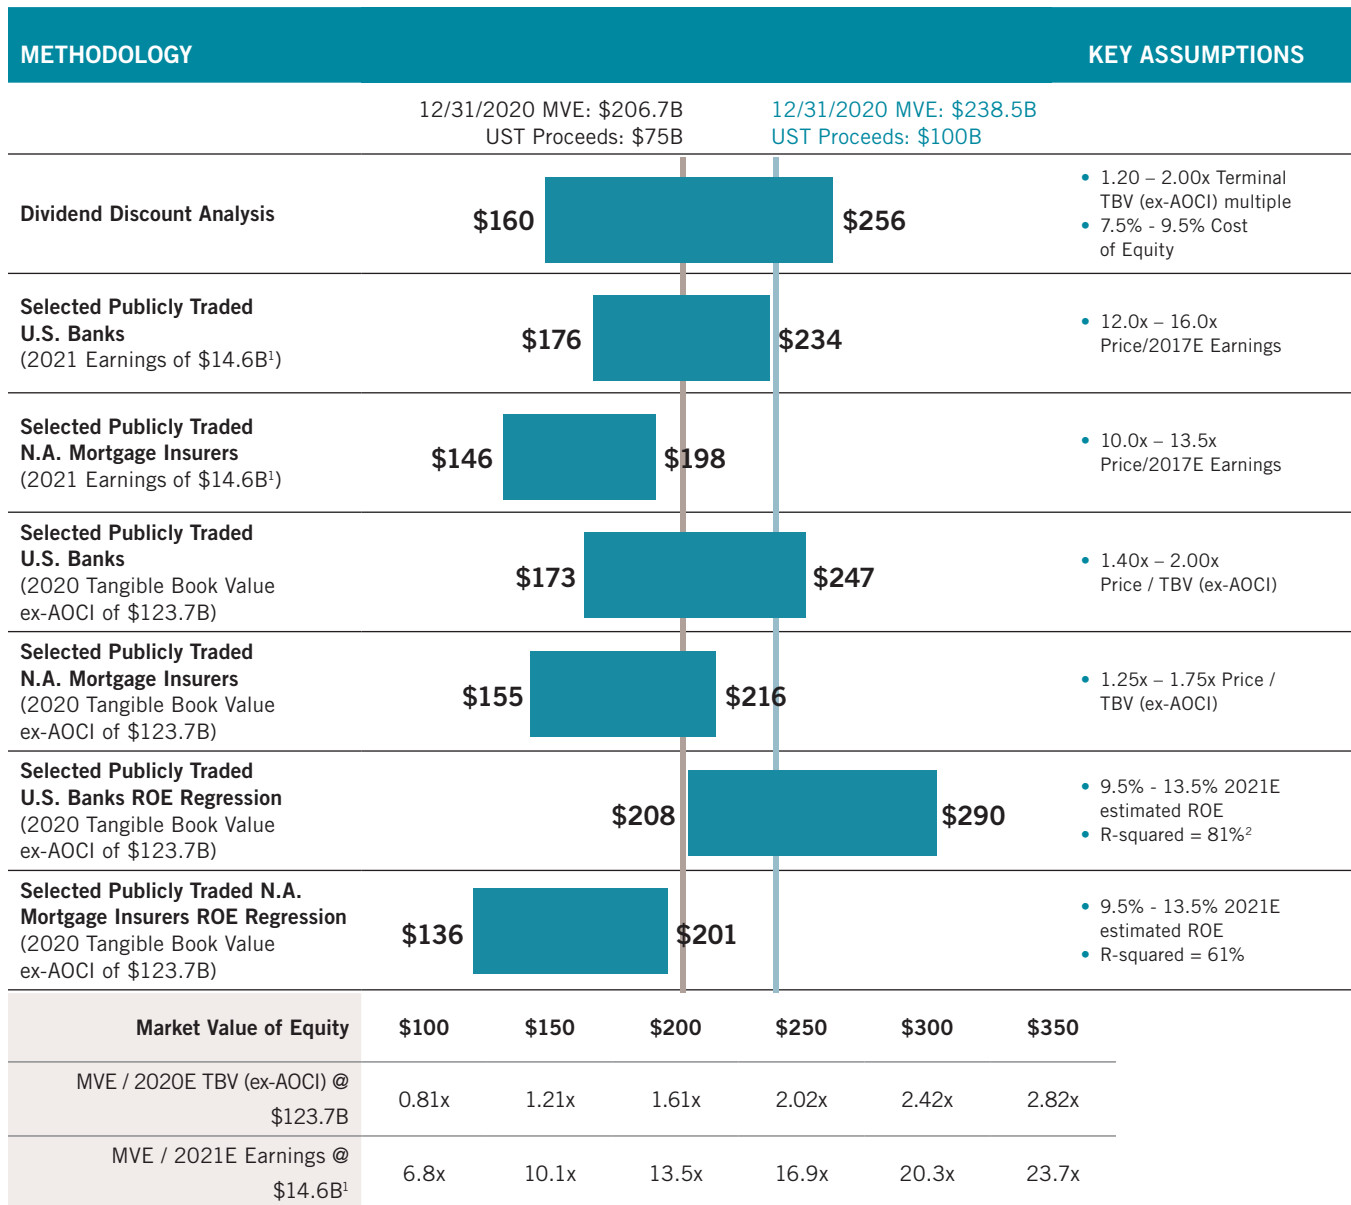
METHODOLOGY

KEY ASSUMPTIONS

12/31/2020 MVE: $206.7B
UST Proceeds: $75B

12/31/2020 MVE: $238.5B
UST Proceeds: $100B

Dividend Discount Analysis

$160

$256

• 1.20 – 2.00x Terminal TBV (ex-AOCI) multiple
• 7.5% - 9.5% Cost of Equity

Selected Publicly Traded U.S. Banks
(2021 Earnings of $14.6B$^1$)

$176

$234

• 12.0x – 16.0x Price/2017E Earnings

Selected Publicly Traded N.A. Mortgage Insurers
(2021 Earnings of $14.6B$^1$)

$146

$198

• 10.0x – 13.5x Price/2017E Earnings

Selected Publicly Traded U.S. Banks
(2020 Tangible Book Value ex-AOCI of $123.7B)

$173

$247

• 1.40x – 2.00x Price / TBV (ex-AOCI)

Selected Publicly Traded N.A. Mortgage Insurers
(2020 Tangible Book Value ex-AOCI of $123.7B)

$155

$216

• 1.25x – 1.75x Price / TBV (ex-AOCI)

Selected Publicly Traded U.S. Banks ROE Regression
(2020 Tangible Book Value ex-AOCI of $123.7B)

$208

$290

• 9.5% - 13.5% 2021E estimated ROE
• R-squared = 81%$^2$

Selected Publicly Traded N.A. Mortgage Insurers ROE Regression
(2020 Tangible Book Value ex-AOCI of $123.7B)

$136

$201

• 9.5% - 13.5% 2021E estimated ROE
• R-squared = 61%

| Market Value of Equity | $100 | $150 | $200 | $250 | $300 | $350 |
|---|---|---|---|---|---|---|
| MVE / 2020E TBV (ex-AOCI) @ $123.7B | 0.81x | 1.21x | 1.61x | 2.02x | 2.42x | 2.82x |
| MVE / 2021E Earnings @ $14.6B$^1$ | 6.8x | 10.1x | 13.5x | 16.9x | 20.3x | 23.7x |